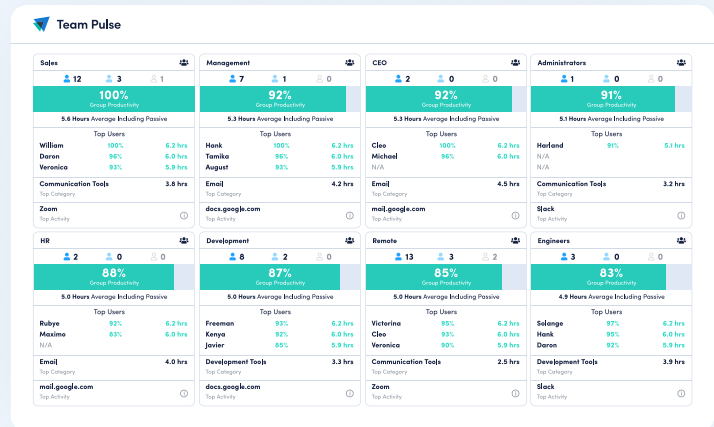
Team Pulse

Sales
12 3 1
100%
Group Productivity
5.6 Hours Average Including Passive
Top Users
William 100% 6.2 hrs
Daron 96% 6.0 hrs
Veronica 93% 5.9 hrs
Communication Tools 3.8 hrs
Top Category
Zoom
Top Activity

Management
7 1 0
92%
Group Productivity
5.3 Hours Average Including Passive
Top Users
Hank 100% 6.2 hrs
Tamika 96% 6.0 hrs
August 93% 5.9 hrs
Email 4.2 hrs
Top Category
docs.google.com
Top Activity

CEO
2 0 0
92%
Group Productivity
5.3 Hours Average Including Passive
Top Users
Cleo 100% 6.2 hrs
Michael 96% 6.0 hrs
N/A
Email 4.5 hrs
Top Category
mail.google.com
Top Activity

Administrators
1 0 0
91%
Group Productivity
5.1 Hours Average Including Passive
Top Users
Harland 91% 5.1 hrs
N/A
N/A
Communication Tools 3.2 hrs
Top Category
Slack
Top Activity

HR
2 0 0
88%
Group Productivity
5.0 Hours Average Including Passive
Top Users
Rubye 93% 6.2 hrs
Maxime 85% 6.0 hrs
N/A
Email 4.0 hrs
Top Category
mail.google.com
Top Activity

Development
8 2 0
87%
Group Productivity
5.0 Hours Average Including Passive
Top Users
Freeman 93% 6.2 hrs
Kenya 92% 6.0 hrs
Javier 85% 5.9 hrs
Development Tools 3.3 hrs
Top Category
docs.google.com
Top Activity

Remote
13 3 2
85%
Group Productivity
5.0 Hours Average Including Passive
Top Users
Victorina 95% 6.2 hrs
Cleo 93% 6.0 hrs
Veronica 90% 5.9 hrs
Communication Tools 2.5 hrs
Top Category
Zoom
Top Activity

Engineers
3 0 0
83%
Group Productivity
4.9 Hours Average Including Passive
Top Users
Solange 97% 6.2 hrs
Hank 95% 6.0 hrs
Daron 92% 5.9 hrs
Development Tools 3.9 hrs
Top Category
Slack
Top Activity